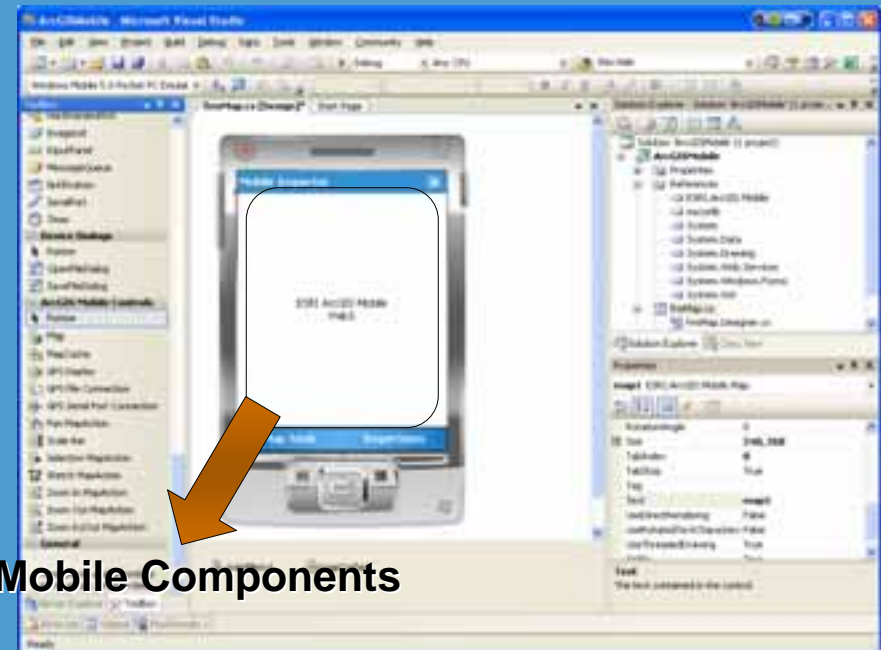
ArcGISMobile - Microsoft Visual Studio

File Edit View Project Build Debug Data Tools Window Community Help

Toolbox

Solution Explorer - Solution 'ArcGISMobile' (1 project)

Solution 'ArcGISMobile' (1 project)
ArcGISMobile
Properties
References
ESRI.ArcGIS.Mobile
mscorlib
System
System.Data
System.Drawing
System.Web.Services
System.Windows.Forms
System.Xml

Device Dialogs
Pointer
OpenFileDialog
SaveFileDialog
ArcGIS Mobile Controls
Pointer
Map
MapCache
GPS Display
GPS File Connection
GPS Serial Port Connection
Pan MapAction
Scale Bar
Selection MapAction
Sketch MapAction
Zoom In MapAction
Zoom Out MapAction
Zoom In/Out MapAction
General

Mobile Inspector

ESRI ArcGIS Mobile Map

Properties

True
False
True

Text
The text contained in the control.

Mobile Components

Ready